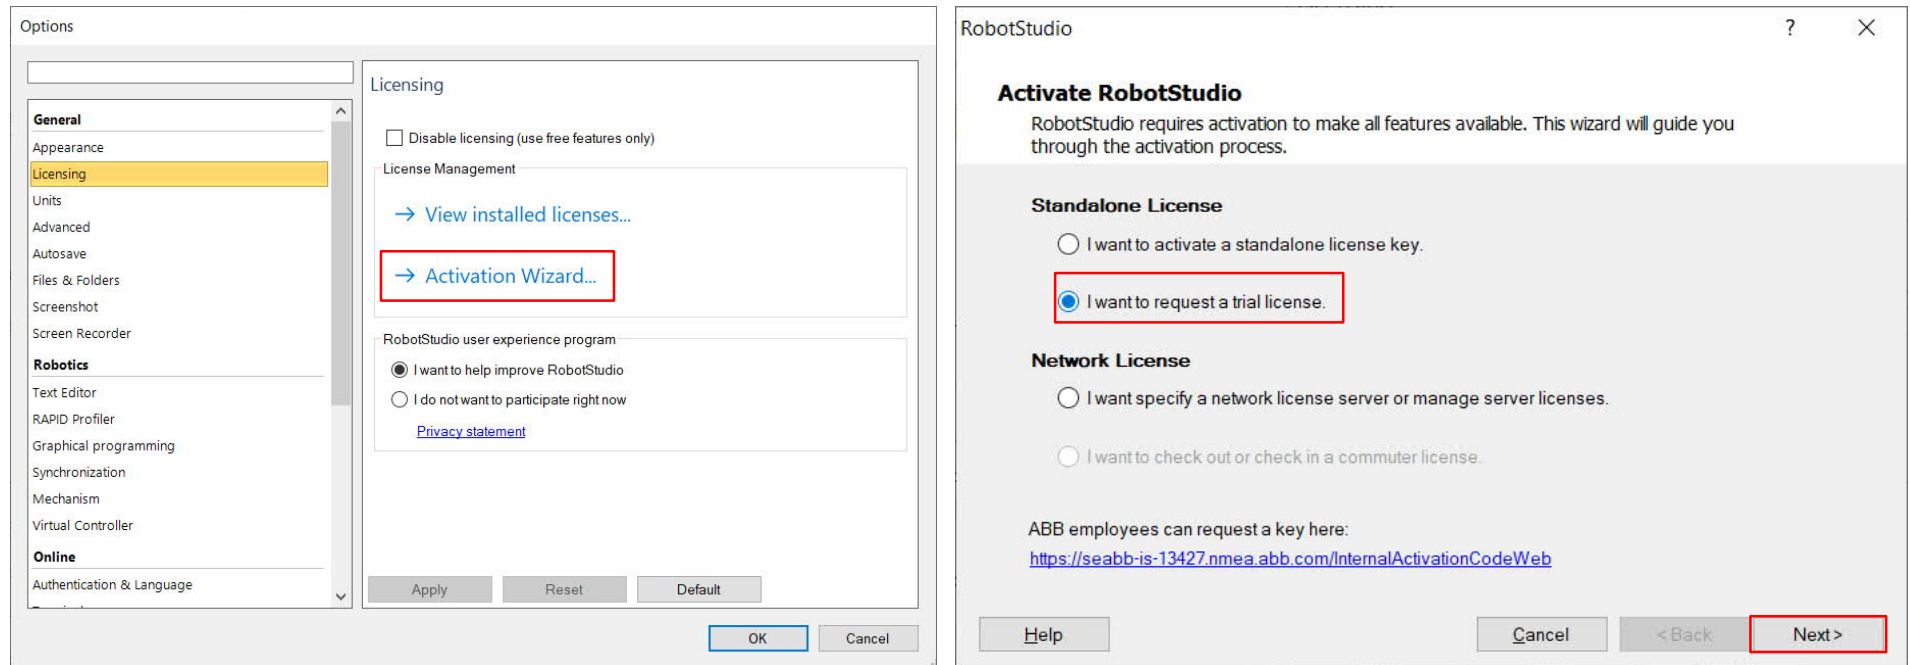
Options

General
Appearance
Licensing
Units
Advanced
Autosave
Files & Folders
Screenshot
Screen Recorder
Robotics
Text Editor
RAPID Profiler
Graphical programming
Synchronization
Mechanism
Virtual Controller
Online
Authentication & Language
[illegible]

Licensing

Disable licensing (use free features only)

License Management

→ View installed licenses...

→ Activation Wizard...

RobotStudio user experience program

I want to help improve RobotStudio
I do not want to participate right now
Privacy statement

Apply Reset Default

OK Cancel

RobotStudio ? ×

Activate RobotStudio
RobotStudio requires activation to make all features available. This wizard will guide you through the activation process.

Standalone License
I want to activate a standalone license key.
I want to request a trial license.

Network License
I want specify a network license server or manage server licenses.
I want to check out or check in a commuter license.

ABB employees can request a key here:
https://seabb-is-13427.nmea.abb.com/InternalActivationCodeWeb

Help Cancel < Back Next >